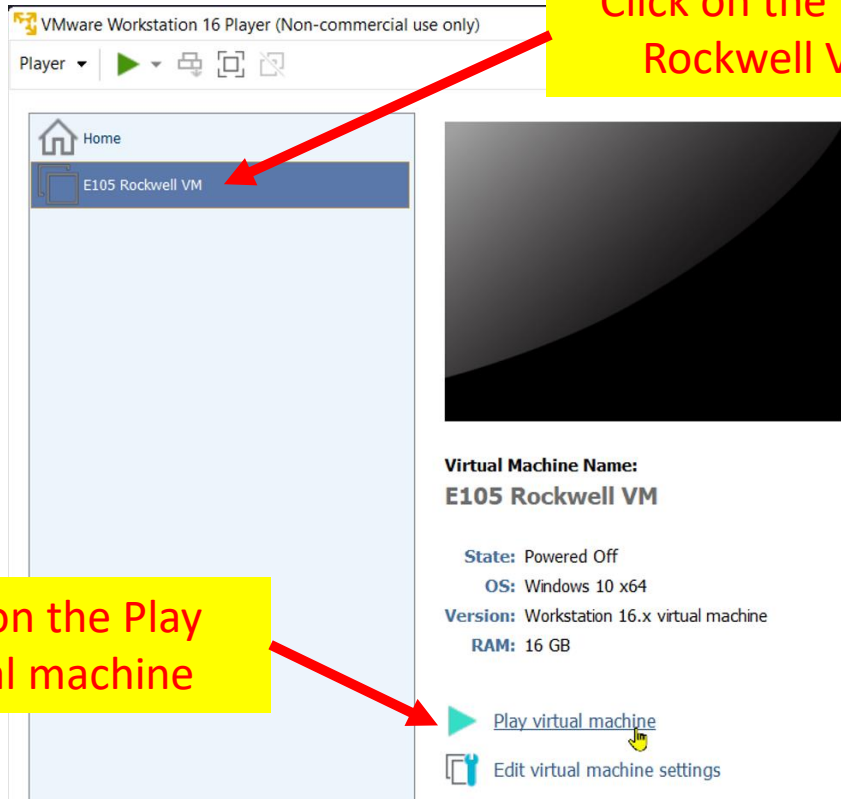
VMware Workstation 16 Player (Non-commercial use only)

Player

Click on the
Rockwell V

Home

E105 Rockwell VM

Virtual Machine Name:
E105 Rockwell VM

State: Powered Off
OS: Windows 10 x64
Version: Workstation 16.x virtual machine
RAM: 16 GB

on the Play
al machine

Play virtual machine

Edit virtual machine settings